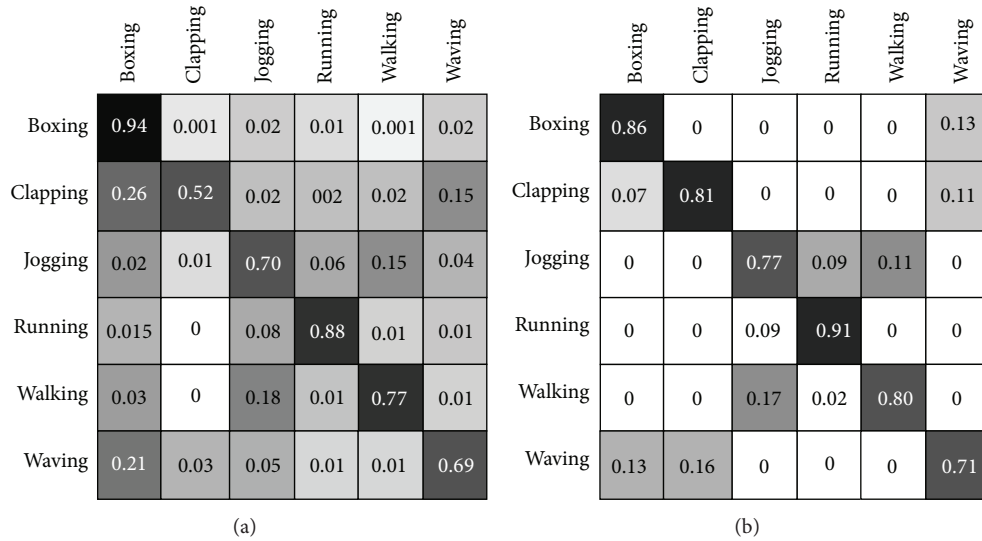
| | Boxing | Clapping | Jogging | Running | Walking | Waving |
|---|---|---|---|---|---|---|
| Boxing | 0.94 | 0.001 | 0.02 | 0.01 | 0.001 | 0.02 |
| Clapping | 0.26 | 0.52 | 0.02 | 002 | 0.02 | 0.15 |
| Jogging | 0.02 | 0.01 | 0.70 | 0.06 | 0.15 | 0.04 |
| Running | 0.015 | 0 | 0.08 | 0.88 | 0.01 | 0.01 |
| Walking | 0.03 | 0 | 0.18 | 0.01 | 0.77 | 0.01 |
| Waving | 0.21 | 0.03 | 0.05 | 0.01 | 0.01 | 0.69 |

(a)

| | Boxing | Clapping | Jogging | Running | Walking | Waving |
|---|---|---|---|---|---|---|
| Boxing | 0.86 | 0 | 0 | 0 | 0 | 0.13 |
| Clapping | 0.07 | 0.81 | 0 | 0 | 0 | 0.11 |
| Jogging | 0 | 0 | 0.77 | 0.09 | 0.11 | 0 |
| Running | 0 | 0 | 0.09 | 0.91 | 0 | 0 |
| Walking | 0 | 0 | 0.17 | 0.02 | 0.80 | 0 |
| Waving | 0.13 | 0.16 | 0 | 0 | 0 | 0.71 |

(b)